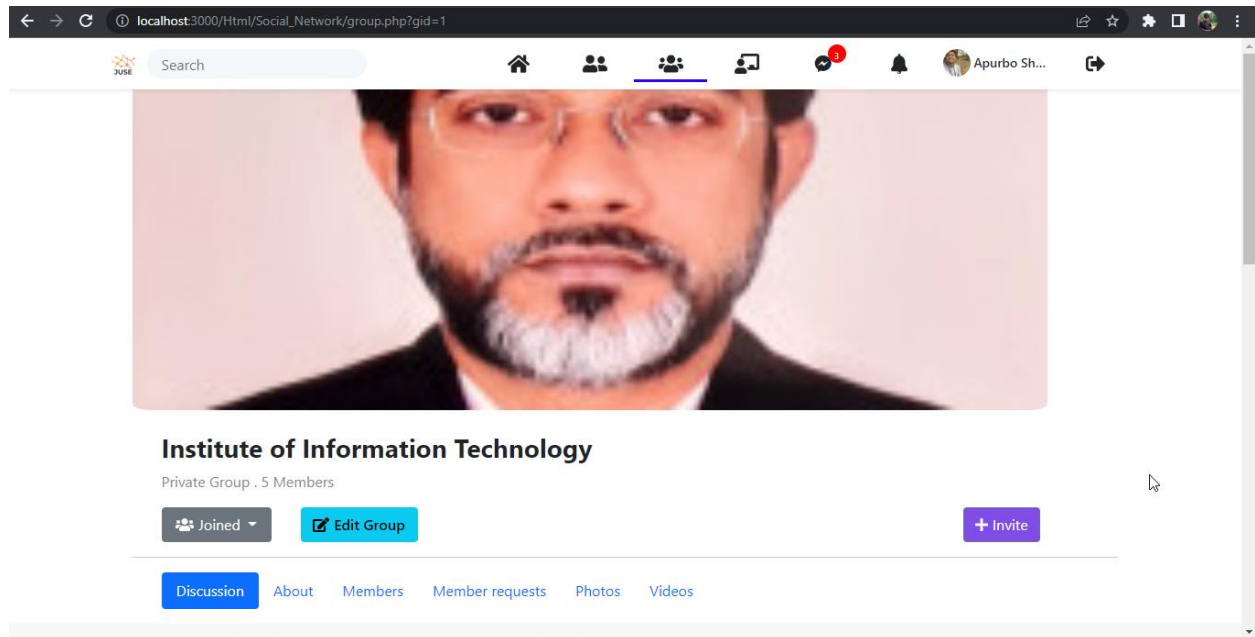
localhost:3000/Html/Social_Network/group.php?gid=1

JUSE

Search

3

Apurbo Sh...

Institute of Information Technology

Private Group . 5 Members

Joined

Edit Group

+ Invite

Discussion About Members Member requests Photos Videos